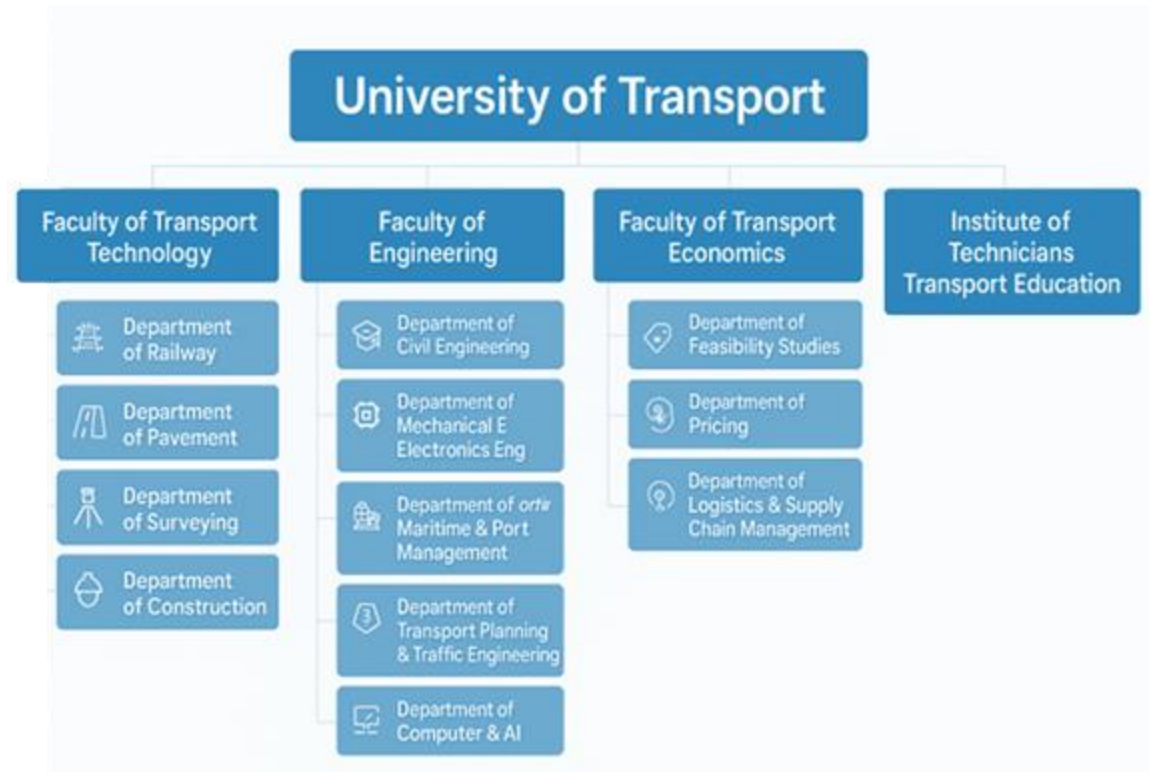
University of Transport

Faculty of Transport Technology

Department of Railway

Department of Pavement

Department of Surveying

Department of Construction

Faculty of Engineering

Department of Civil Engineering

Department of Mechanical E Electronics Eng

Department of ortr Maritime & Port Management

Department of Transport Planning & Traffic Engineering

Department of Computer & AI

Faculty of Transport Economics

Department of Feasibility Studies

Department of Pricing

Department of Logistics & Supply Chain Management

Institute of Technicians Transport Education